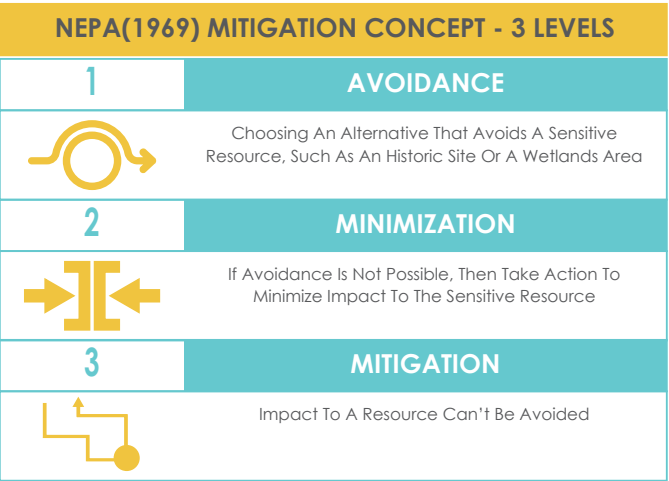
NEPA(1969) MITIGATION CONCEPT - 3 LEVELS

1

AVOIDANCE

Choosing An Alternative That Avoids A Sensitive Resource, Such As An Historic Site Or A Wetlands Area

2

MINIMIZATION

If Avoidance Is Not Possible, Then Take Action To Minimize Impact To The Sensitive Resource

3

MITIGATION

Impact To A Resource Can't Be Avoided